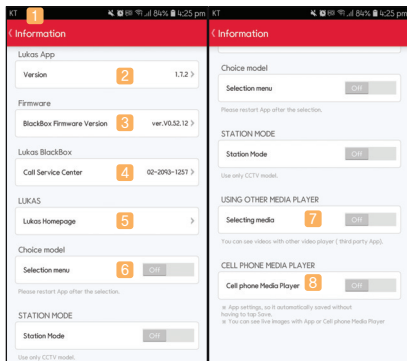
KT 1 84% 4:25 pm

‹ Information

Lukas App

Version 2 1.7.2 ›

Firmware

BlackBox Firmware Version 3 ver.V0.52.12 ›

Lukas BlackBox

Call Service Center 4 02-2093-1257 ›

LUKAS

Lukas Homepage 5 ›

Choice model

Selection menu 6 Off

Please restart App after the selection.

STATION MODE

Station Mode Off

Use only CCTV model.

KT 84% 4:25 pm

‹ Information

Choice model

Selection menu Off

Please restart App after the selection.

STATION MODE

Station Mode Off

Use only CCTV model.

USING OTHER MEDIA PLAYER

Selecting media 7 Off

You can see videos with other video player ( third party App).

CELL PHONE MEDIA PLAYER

Cell phone Media Player 8 Off

※ App settings, so it automatically saved without having to tap Save.
※ You can see live images with App or Cell phone Media Player